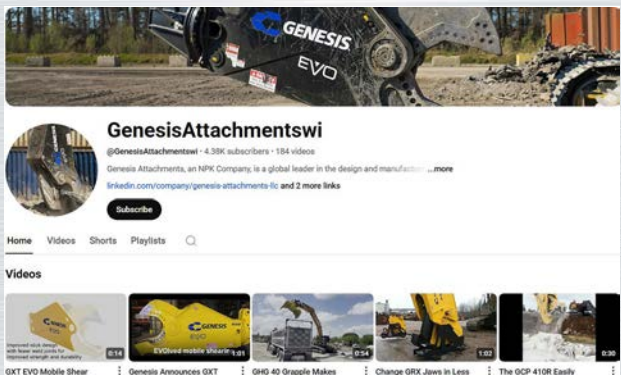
GENESIS
EVO

GenesisAttachmentswi

@GenesisAttachmentswi · 4.38K subscribers · 184 videos

Genesis Attachments, an NPK Company, is a global leader in the design and manufac ...more

linkedin.com/company/genesis-attachments-llc and 2 more links

Subscribe

Home Videos Shorts Playlists

Videos

Improved stick design with fewer weld joints for improved strength and durability
GENESIS EVO
0:14
GXT EVO Mobile Shear

GENESIS EVO
EVOlved mobile shearing
1:01
Genesis Announces GXT

0:54
GHG 40 Grapple Makes

1:02
Change GRX Jaws in Less

0:30
The GCP 410R Easily